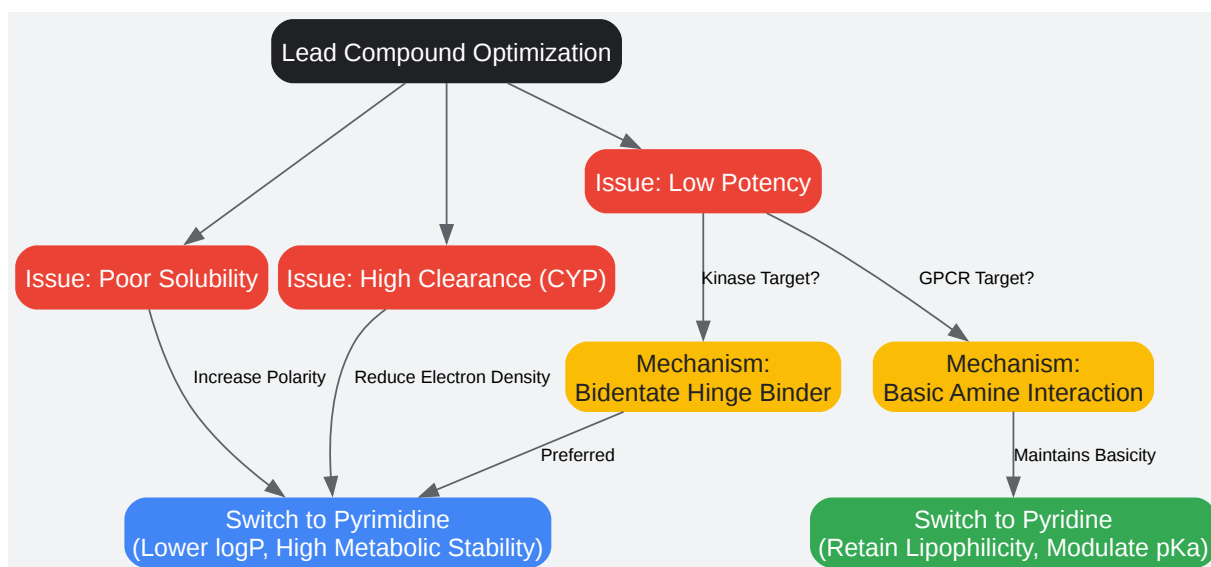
Lead Compound Optimization

Issue: Poor Solubility

Issue: High Clearance (CYP)

Issue: Low Potency

Kinase Target?

GPCR Target?

Increase Polarity

Reduce Electron Density

Mechanism:
Bidentate Hinge Binder

Mechanism:
Basic Amine Interaction

Preferred

Maintains Basicity

Switch to Pyrimidine
(Lower logP, High Metabolic Stability)

Switch to Pyridine
(Retain Lipophilicity, Modulate pKa)